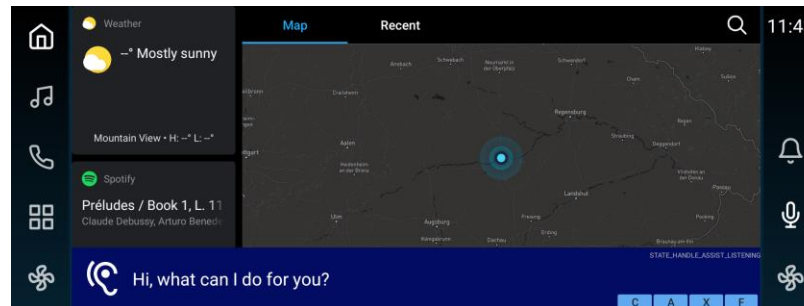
Weather

--° Mostly sunny

Mountain View • H: --° L: --°

Spotify

Préludes / Book 1, L. 11

Claude Debussy, Arturo Benede

Map

Recent

11:4

Ansbach

Schwabach

Neumarkt in der Oberpfalz

Schwandorf

Cham

Regensburg

Straubing

Deggendorf

Aalen

Heidenheim an der Brenz

Landshut

Ulm

Augsburg

Freising

Erding

Dachau

Passau

STATE_HANDLE_ASSIST_LISTENING

Hi, what can I do for you?

C

A

X

F